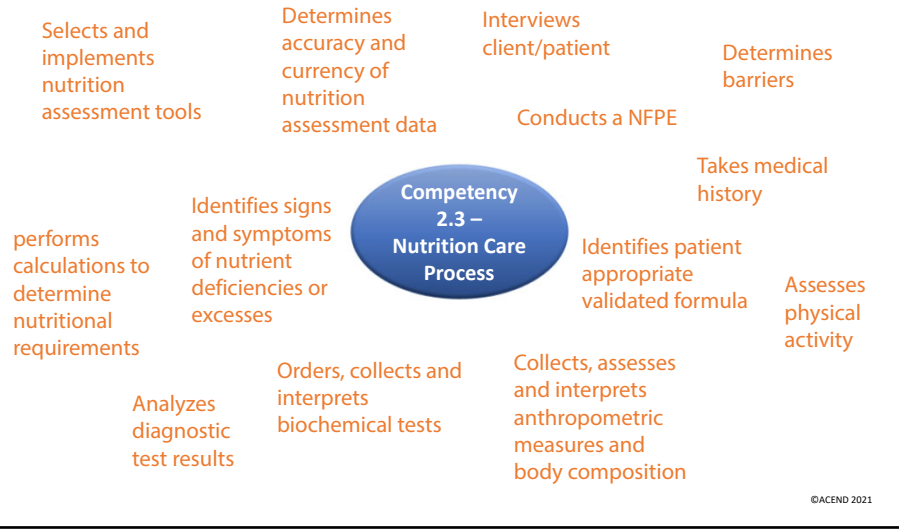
Selects and implements nutrition assessment tools

Determines accuracy and currency of nutrition assessment data

Interviews client/patient

Determines barriers

Conducts a NFPE

Takes medical history

Competency 2.3 – Nutrition Care Process

Identifies signs and symptoms of nutrient deficiencies or excesses

performs calculations to determine nutritional requirements

Identifies patient appropriate validated formula

Assesses physical activity

Orders, collects and interprets biochemical tests

Collects, assesses and interprets anthropometric measures and body composition

Analyzes diagnostic test results

©ACEND 2021